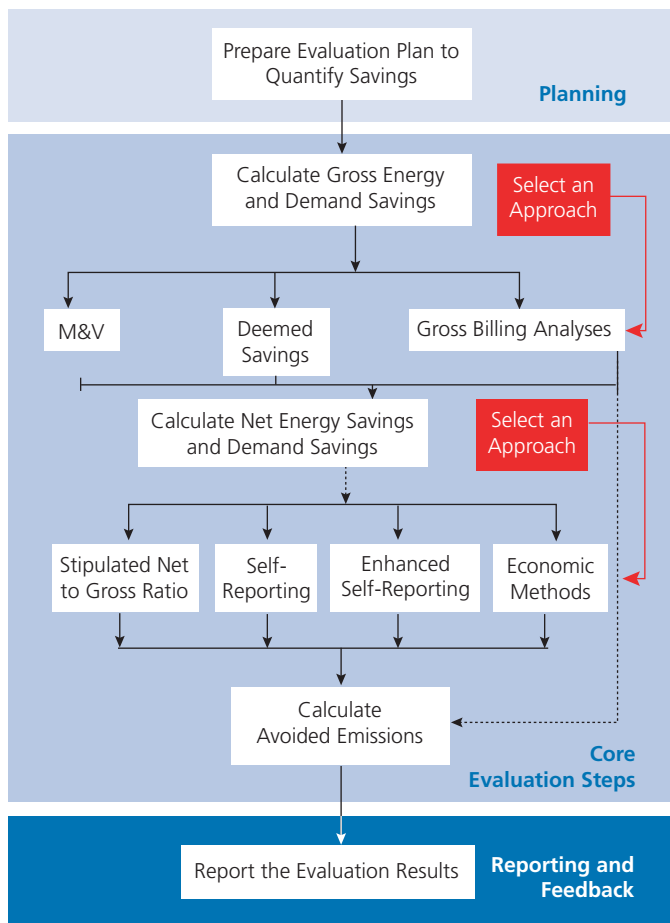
Prepare Evaluation Plan to Quantify Savings

Planning

Calculate Gross Energy and Demand Savings

Select an Approach

M&V

Deemed Savings

Gross Billing Analyses

Calculate Net Energy Savings and Demand Savings

Select an Approach

Stipulated Net to Gross Ratio

Self-Reporting

Enhanced Self-Reporting

Economic Methods

Calculate Avoided Emissions

Core Evaluation Steps

Report the Evaluation Results

Reporting and Feedback